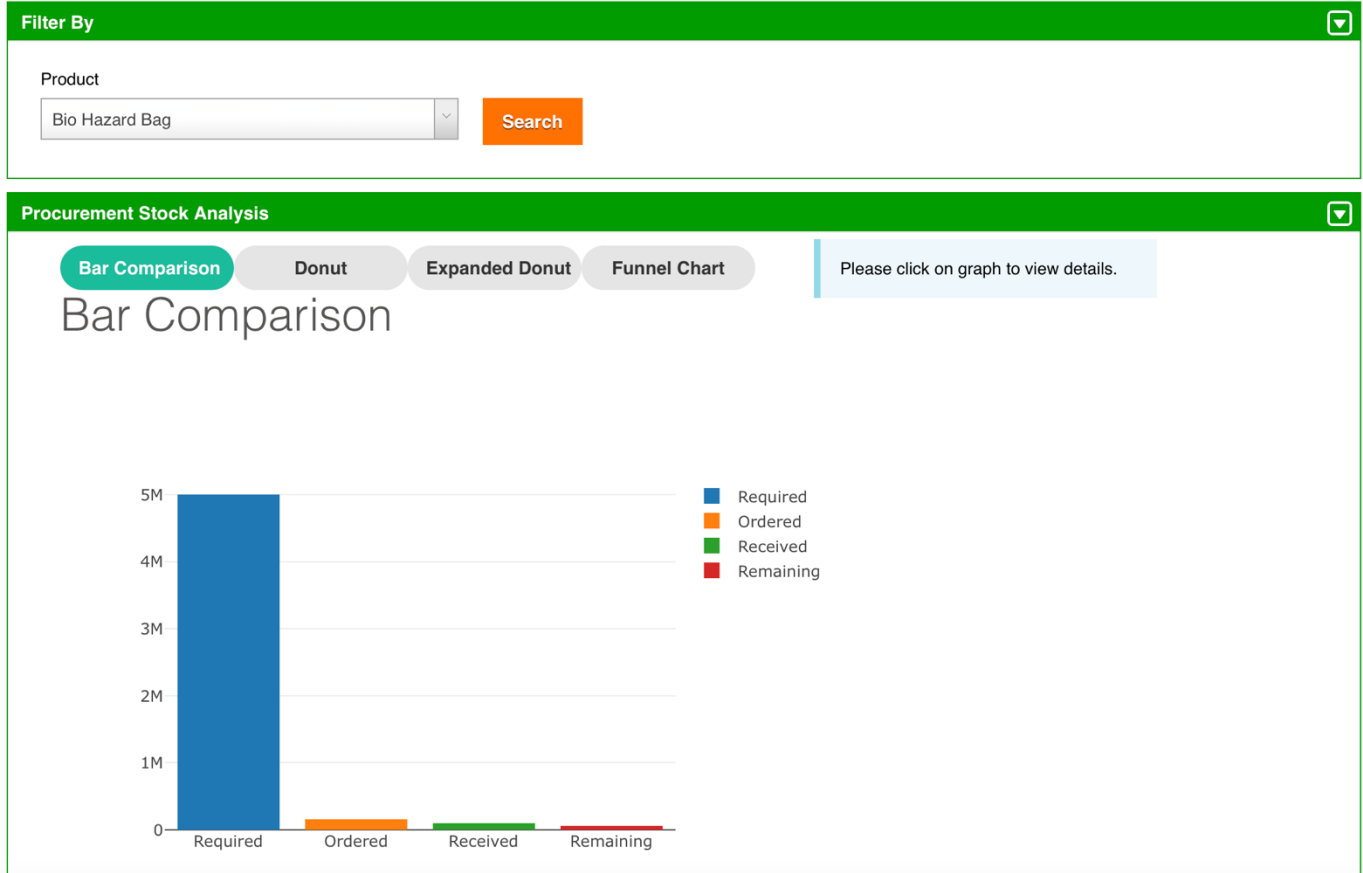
Filter By

Product

Bio Hazard Bag

Search

Procurement Stock Analysis

Bar Comparison | Donut | Expanded Donut | Funnel Chart

Please click on graph to view details.

Bar Comparison

5M
4M
3M
2M
1M
0

Required
Ordered
Received
Remaining

Required
Ordered
Received
Remaining